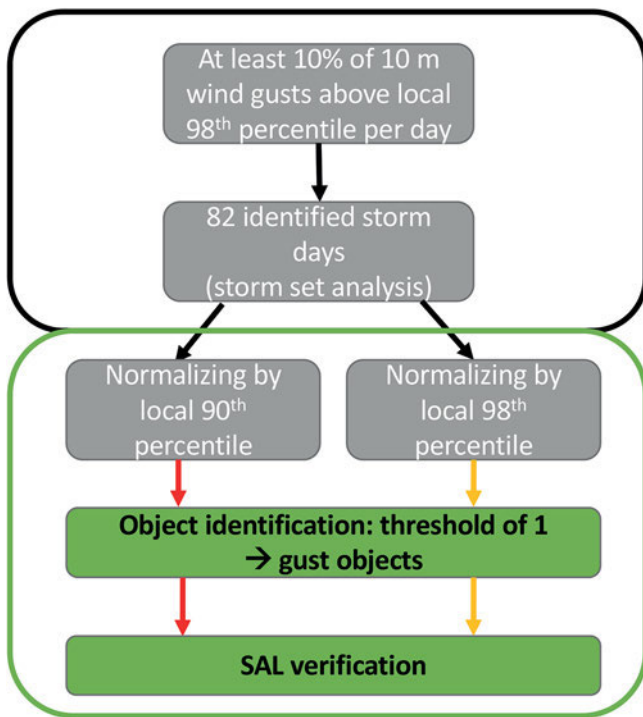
At least 10% of 10 m wind gusts above local 98$^{th}$ percentile per day

82 identified storm days (storm set analysis)

Normalizing by local 90$^{th}$ percentile

Normalizing by local 98$^{th}$ percentile

Object identification: threshold of 1 → gust objects

SAL verification